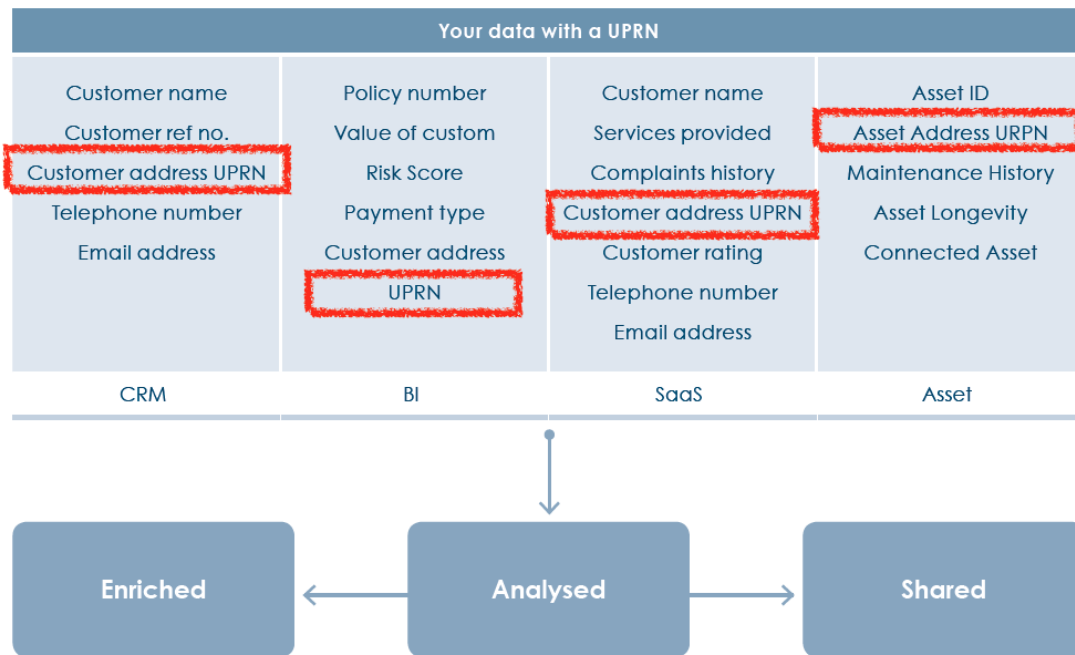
Your data with a UPRN

| Customer name<br>Customer ref no.<br>Customer address UPRN<br>Telephone number<br>Email address | Policy number<br>Value of custom<br>Risk Score<br>Payment type<br>Customer address<br>UPRN | Customer name<br>Services provided<br>Complaints history<br>Customer address UPRN<br>Customer rating<br>Telephone number<br>Email address | Asset ID<br>Asset Address URPN<br>Maintenance History<br>Asset Longevity<br>Connected Asset |
|---|---|---|---|
| CRM | BI | SaaS | Asset |

Enriched

Analysed

Shared